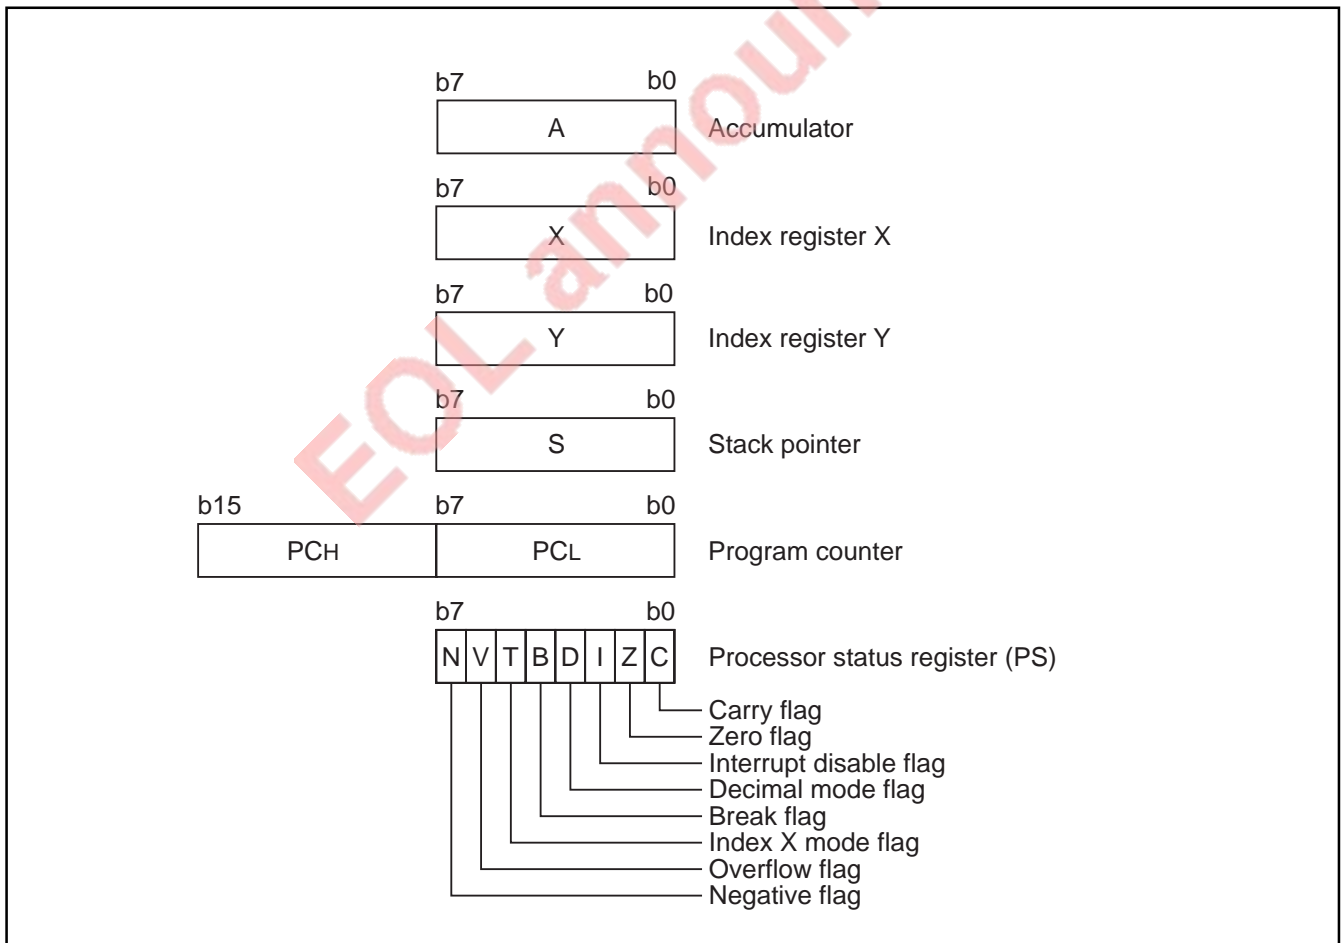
EOL announced

b7 b0
A
Accumulator

b7 b0
X
Index register X

b7 b0
Y
Index register Y

b7 b0
S
Stack pointer

b15 b7 b0
PC$_H$ PC$_L$
Program counter

b7 b0
N V T B D I Z C
Processor status register (PS)

Carry flag
Zero flag
Interrupt disable flag
Decimal mode flag
Break flag
Index X mode flag
Overflow flag
Negative flag